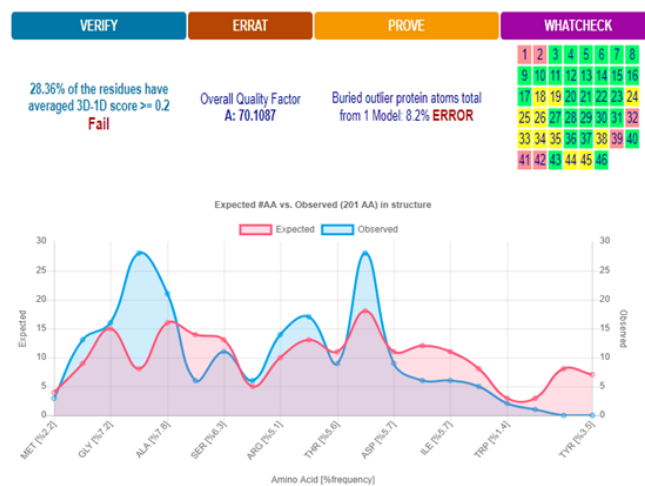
VERIFY

28.36% of the residues have averaged 3D-1D score >= 0.2
Fail

ERRAT

Overall Quality Factor
A: 70.1087

PROVE

Buried outlier protein atoms total from 1 Model: 8.2% ERROR

WHATCHECK

| 1 | 2 | 3 | 4 | 5 | 6 | 7 | 8 |
|---|---|---|---|---|---|---|---|
| 9 | 10 | 11 | 12 | 13 | 14 | 15 | 16 |
| 17 | 18 | 19 | 20 | 21 | 22 | 23 | 24 |
| 25 | 26 | 27 | 28 | 29 | 30 | 31 | 32 |
| 33 | 34 | 35 | 36 | 37 | 38 | 39 | 40 |
| 41 | 42 | 43 | 44 | 45 | 46 | | |

Expected #AA vs. Observed (201 AA) in structure

Expected Observed

30 25 20 15 10 5 0

Expected

30 25 20 15 10 5 0

Observed

MET [%2.2] GLY [%7.2] ALA [%7.8] SER [%6.3] ARG [%5.1] THR [%5.6] ASP [%5.7] ILE [%5.7] TRP [%1.4] TYR [%3.5]

Amino Acid [%frequency]